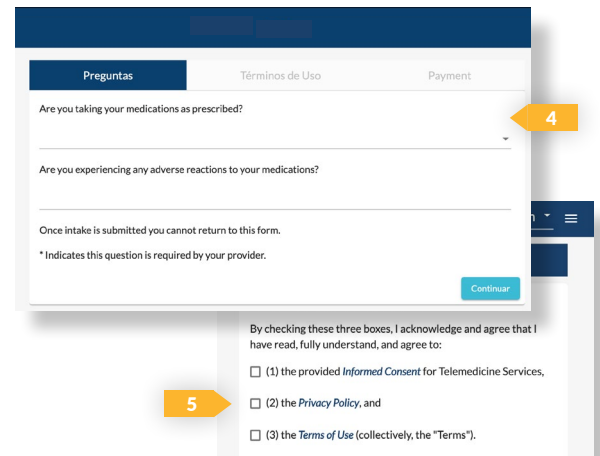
Preguntas

Términos de Uso

Payment

Are you taking your medications as prescribed?

4

Are you experiencing any adverse reactions to your medications?

Once intake is submitted you cannot return to this form.

* Indicates this question is required by your provider.

Continuar

By checking these three boxes, I acknowledge and agree that I have read, fully understand, and agree to:

☐ (1) the provided Informed Consent for Telemedicine Services,

5

☐ (2) the Privacy Policy, and

☐ (3) the Terms of Use (collectively, the "Terms").